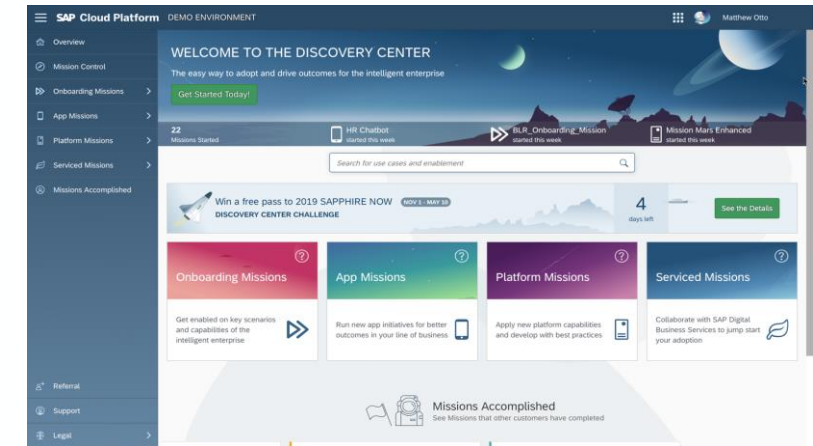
SAP Cloud Platform DEMO ENVIRONMENT

Matthew Otto

Overview

Mission Control

Onboarding Missions

App Missions

Platform Missions

Serviced Missions

Missions Accomplished

WELCOME TO THE DISCOVERY CENTER

The easy way to adopt and drive outcomes for the intelligent enterprise

Get Started Today!

22
Missions Started

HR Chatbot
started this week

BLR_Onboarding_Mission
started this week

Mission Mars Enhanced
started this week

Search for use cases and enablement

Win a free pass to 2019 SAPPHIRE NOW NOV 1 - MAY 10
DISCOVERY CENTER CHALLENGE

4
days left

See the Details

Onboarding Missions

Get enabled on key scenarios and capabilities of the intelligent enterprise

App Missions

Run new app initiatives for better outcomes in your line of business

Platform Missions

Apply new platform capabilities and develop with best practices

Serviced Missions

Collaborate with SAP Digital Business Services to jump start your adoption

Referral

Support

Legal

Missions Accomplished
See Missions that other customers have completed